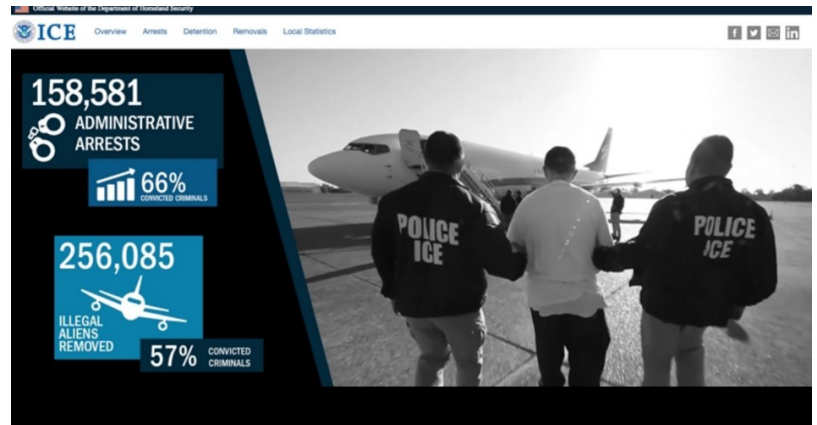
Official Website of the Department of Homeland Security

ICE

Overview Arrests Detention Removals Local Statistics

158,581
ADMINISTRATIVE ARRESTS

66%
CONVICTED CRIMINALS

256,085

ILLEGAL ALIENS REMOVED

57% CONVICTED CRIMINALS

POLICE ICE

POLICE ICE